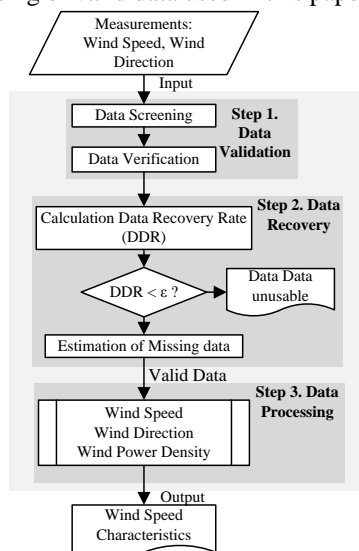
Measurements: Wind Speed, Wind Direction

Input

Data Screening

Step 1. Data Validation

Data Verification

Calculation Data Recovery Rate (DDR)

Step 2. Data Recovery

DDR < ε ?

Data Data unusable

Estimation of Missing data

Valid Data

Wind Speed
Wind Direction
Wind Power Density

Step 3. Data Processing

Output

Wind Speed Characteristics